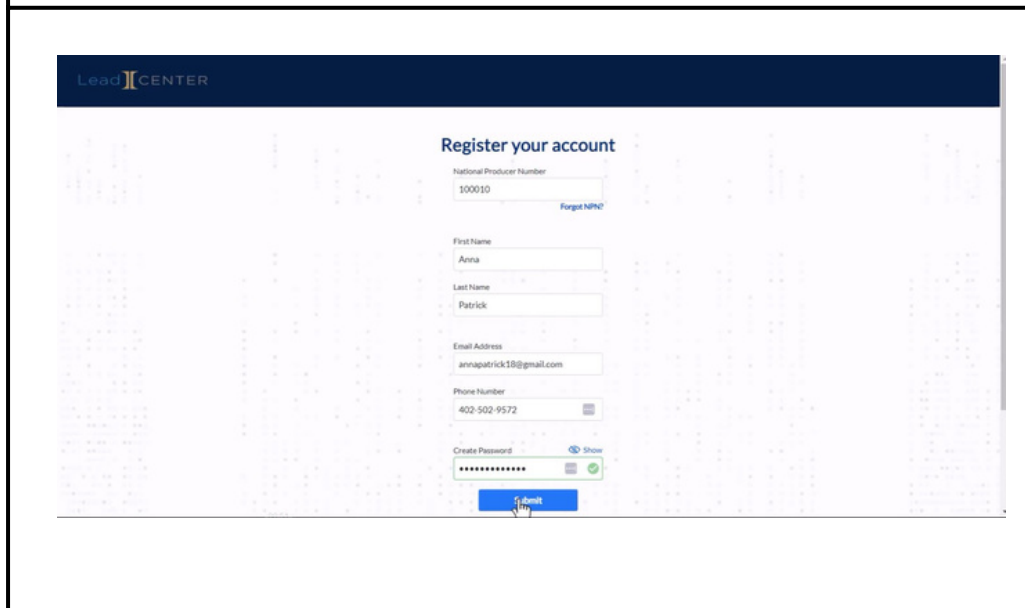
Lead CENTER

Register your account

National Producer Number
100010
Forgot NPN?

First Name
Anna

Last Name
Patrick

Email Address
annapatrick18@gmail.com

Phone Number
402-502-9572

Create Password
Show
•••••••••••••

Submit